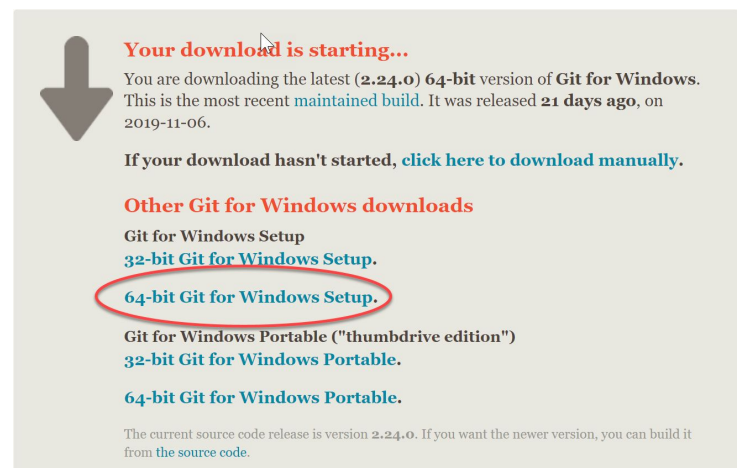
Your download is starting...

You are downloading the latest (2.24.0) 64-bit version of Git for Windows. This is the most recent maintained build. It was released 21 days ago, on 2019-11-06.

If your download hasn't started, click here to download manually.

Other Git for Windows downloads

Git for Windows Setup
32-bit Git for Windows Setup.

64-bit Git for Windows Setup.

Git for Windows Portable ("thumbdrive edition")
32-bit Git for Windows Portable.

64-bit Git for Windows Portable.

The current source code release is version 2.24.0. If you want the newer version, you can build it from the source code.